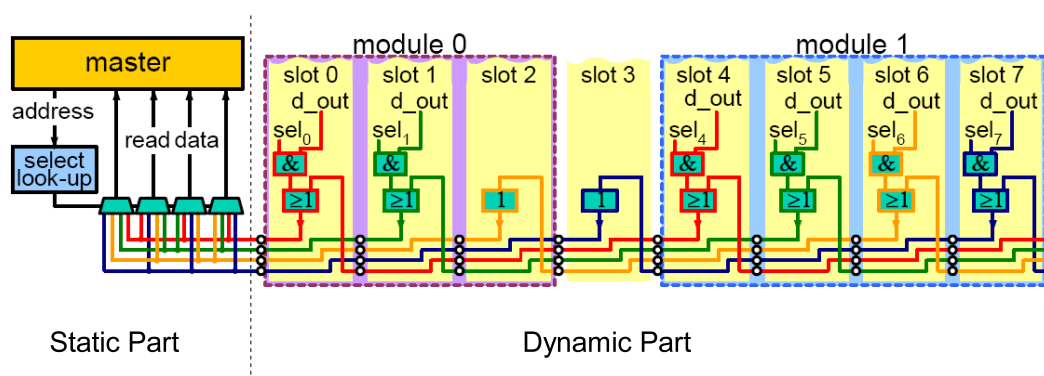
master

address

read data

select look-up

module 0

slot 0
d_out
$sel_0$
&
≥1

slot 1
d_out
$sel_1$
&
≥1

slot 2
1

slot 3
1

module 1

slot 4
d_out
$sel_4$
&
≥1

slot 5
d_out
$sel_5$
&
≥1

slot 6
d_out
$sel_6$
&
≥1

slot 7
d_out
$sel_7$
&
≥1

Static Part

Dynamic Part